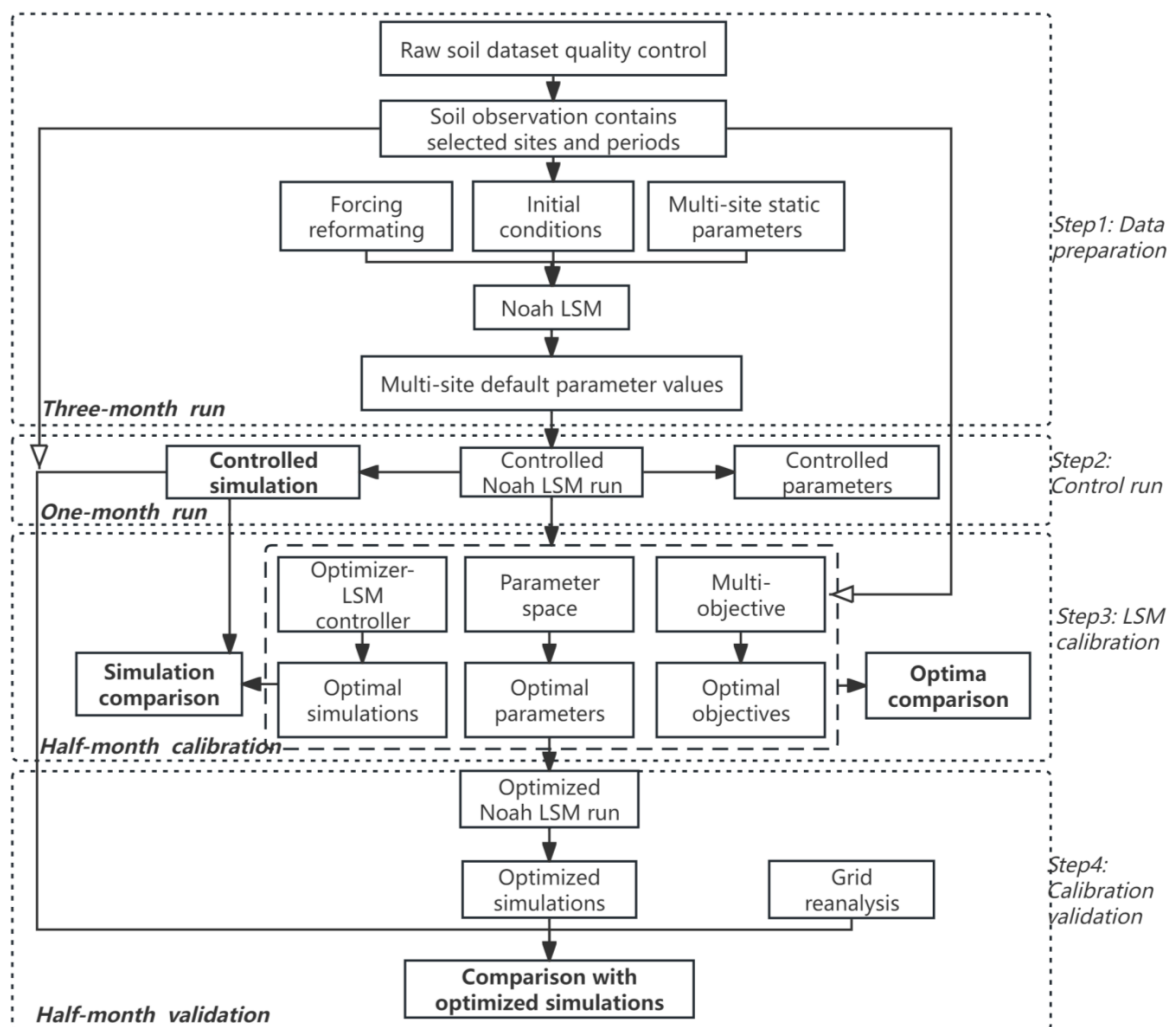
Raw soil dataset quality control

Soil observation contains selected sites and periods

Forcing reformating

Initial conditions

Multi-site static parameters

Step1: Data preparation

Noah LSM

Multi-site default parameter values

Three-month run

Controlled simulation

Controlled Noah LSM run

Controlled parameters

Step2: Control run

One-month run

Optimizer-LSM controller

Parameter space

Multi-objective

Step3: LSM calibration

Simulation comparison

Optimal simulations

Optimal parameters

Optimal objectives

Optima comparison

Half-month calibration

Optimized Noah LSM run

Optimized simulations

Grid reanalysis

Step4: Calibration validation

Comparison with optimized simulations

Half-month validation